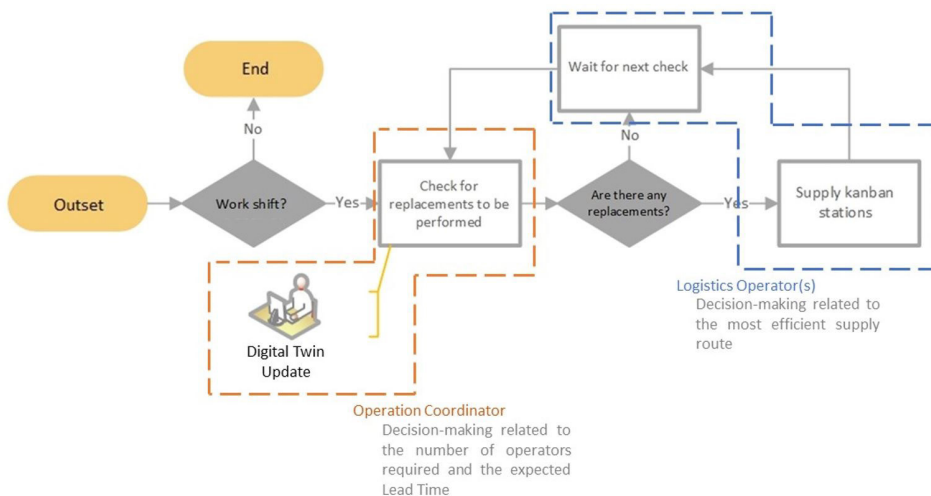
End

No

Outset

Work shift?

Yes

Check for replacements to be performed

Digital Twin Update

Wait for next check

No

Are there any replacements?

Yes

Supply kanban stations

Logistics Operator(s)
Decision-making related to the most efficient supply route

Operation Coordinator
Decision-making related to the number of operators required and the expected Lead Time